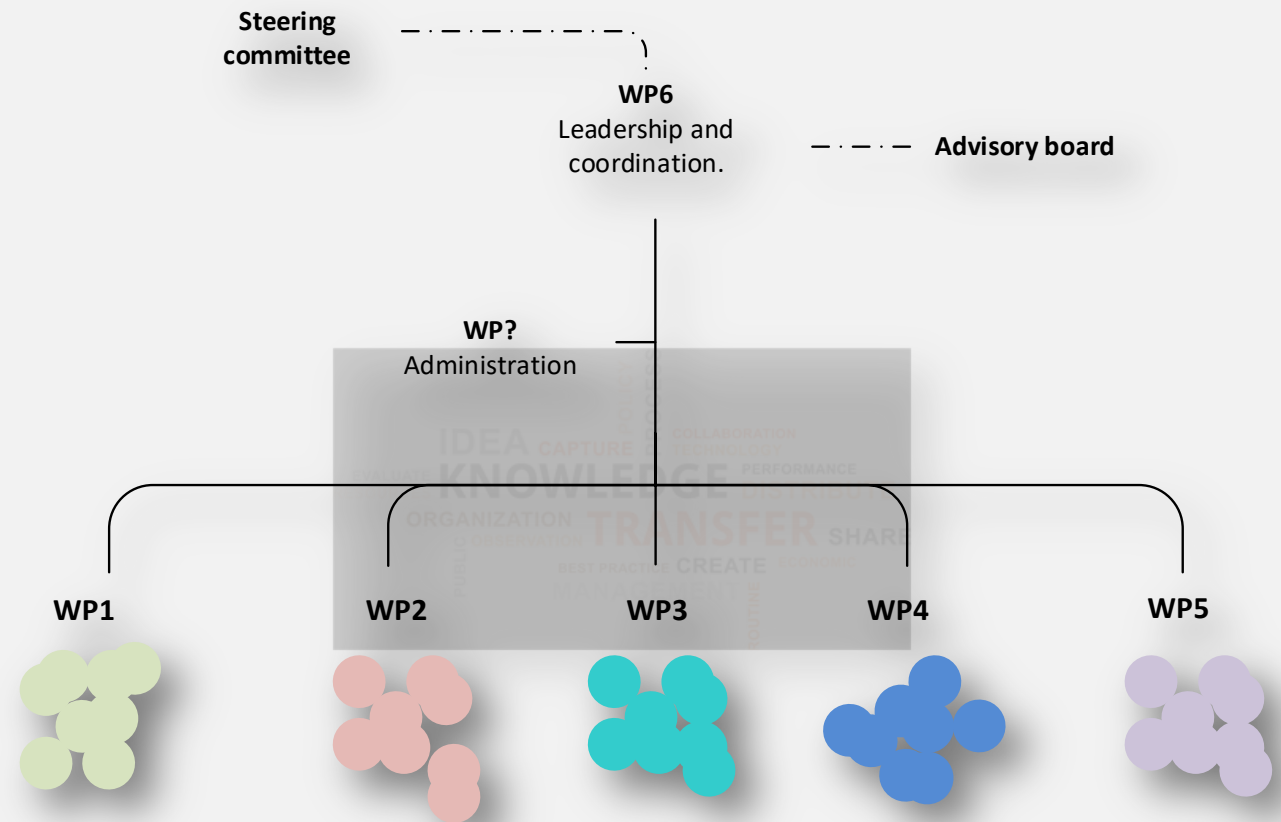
Steering committee

WP6
Leadership and coordination.

Advisory board

WP?
Administration

IDEA CAPTURE COLLABORATION TECHNOLOGY
KNOWLEDGE PERFORMANCE DISTRIBUTE
ORGANIZATION TRANSFER SHARE
BEST PRACTICE CREATE
MANAGEMENT

WP1 WP2 WP3 WP4 WP5